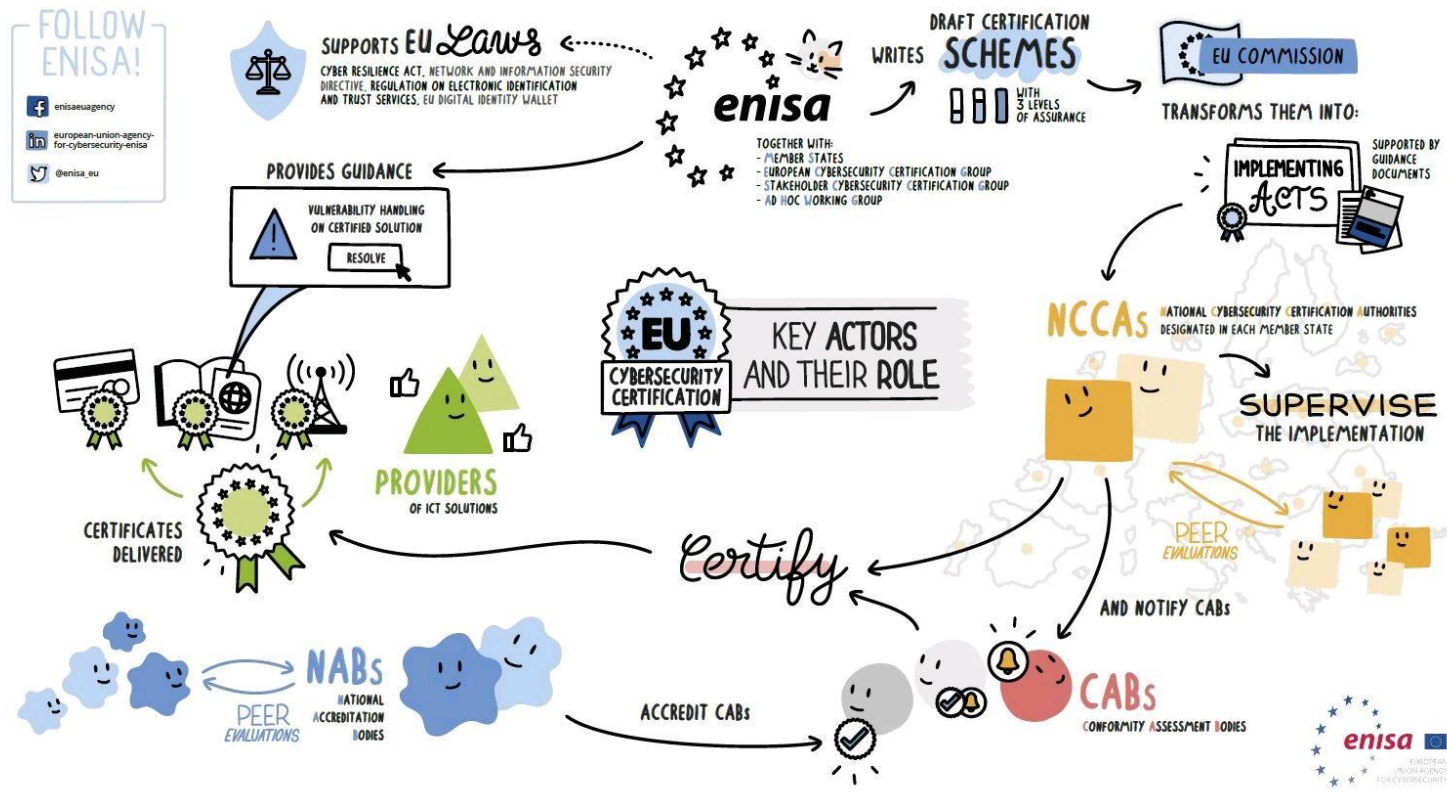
FOLLOW ENISA!

enisaeuagency

european-union-agency-for-cybersecurity-enisa

@enisa_eu

SUPPORTS EU Laws

CYBER RESILIENCE ACT, NETWORK AND INFORMATION SECURITY DIRECTIVE, REGULATION ON ELECTRONIC IDENTIFICATION AND TRUST SERVICES, EU DIGITAL IDENTITY WALLET

enisa

WRITES

DRAFT CERTIFICATION SCHEMES

WITH 3 LEVELS OF ASSURANCE

EU COMMISSION

TRANSFORMS THEM INTO:

IMPLEMENTING Acts

SUPPORTED BY GUIDANCE DOCUMENTS

TOGETHER WITH:
- MEMBER STATES
- EUROPEAN CYBERSECURITY CERTIFICATION GROUP
- STAKEHOLDER CYBERSECURITY CERTIFICATION GROUP
- AD HOC WORKING GROUP

PROVIDES GUIDANCE

VULNERABILITY HANDLING ON CERTIFIED SOLUTION

RESOLVE

EU CYBERSECURITY CERTIFICATION

KEY ACTORS AND THEIR ROLE

NCCAs NATIONAL CYBERSECURITY CERTIFICATION AUTHORITIES DESIGNATED IN EACH MEMBER STATE

SUPERVISE THE IMPLEMENTATION

PEER EVALUATIONS

PROVIDERS OF ICT SOLUTIONS

CERTIFICATES DELIVERED

Certify

AND NOTIFY CABs

NABs NATIONAL ACCREDITATION BODIES

PEER EVALUATIONS

ACCREDIT CABs

CABs CONFORMITY ASSESSMENT BODIES

enisa EUROPEAN UNION AGENCY FOR CYBERSECURITY